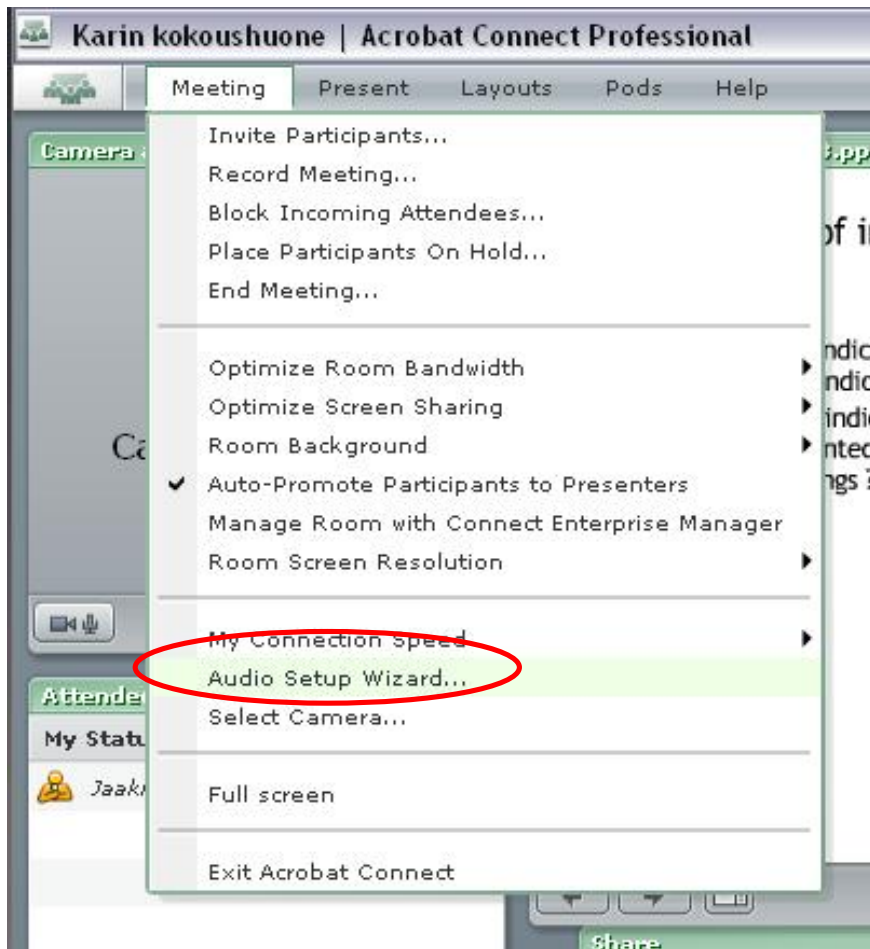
Karin kokoushuone | Acrobat Connect Professional

Meeting Present Layouts Pods Help

Camera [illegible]

Invite Participants...
Record Meeting...
Block Incoming Attendees...
Place Participants On Hold...
End Meeting...

Optimize Room Bandwidth
Optimize Screen Sharing
Room Background
Auto-Promote Participants to Presenters
Manage Room with Connect Enterprise Manager
Room Screen Resolution

My Connection Speed
Audio Setup Wizard...
Select Camera...

Full screen

Exit Acrobat Connect

Ca

Attende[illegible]
My Statu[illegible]
Jaak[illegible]

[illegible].ppt
of i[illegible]
ndic
ndic
indic
nted
ngs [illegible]

Share